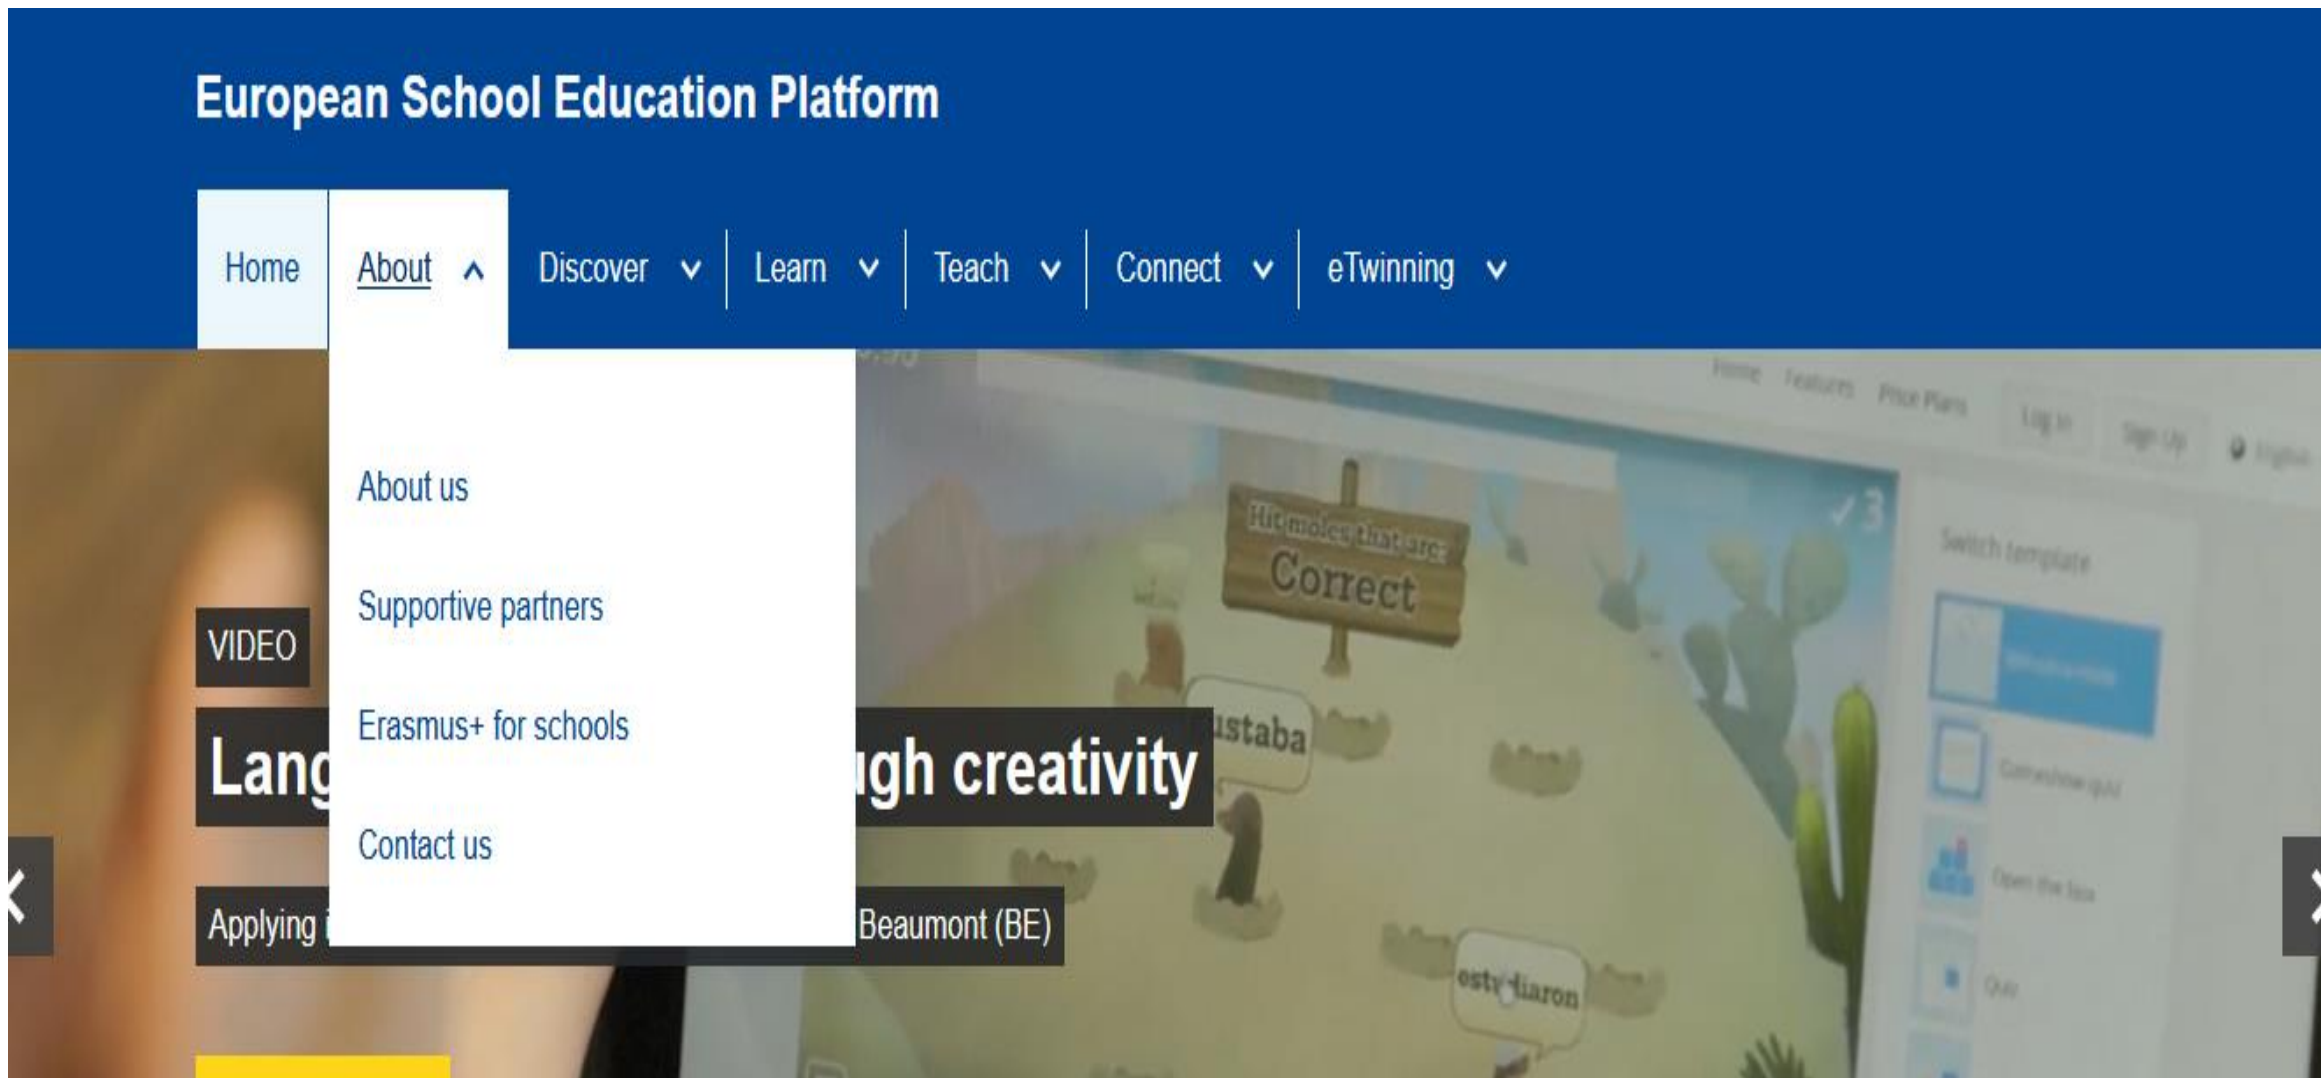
European School Education Platform

Home About Discover Learn Teach Connect eTwinning

About us

Supportive partners

Erasmus+ for schools

Contact us

VIDEO

Lang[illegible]ugh creativity

Applying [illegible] Beaumont (BE)

Hit moles that are Correct

ustaba

esty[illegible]iaron